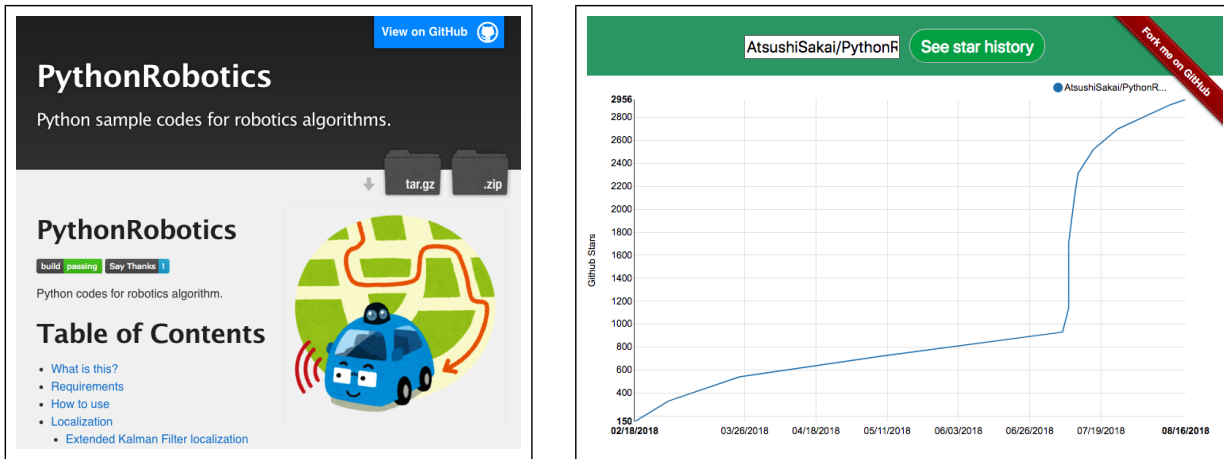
View on GitHub

PythonRobotics

Python sample codes for robotics algorithms.

tar.gz .zip

PythonRobotics

build passing Say Thanks 1

Python codes for robotics algorithm.

Table of Contents

- What is this?
- Requirements
- How to use
- Localization
  - Extended Kalman Filter localization

AtsushiSakai/PythonR See star history

Fork me on GitHub

AtsushiSakai/PythonR...

2956
2800
2600
2400
2200
2000
1800
1600
1400
1200
1000
800
600
400
150

Github Stars

02/18/2018 03/26/2018 04/18/2018 05/11/2018 06/03/2018 06/26/2018 07/19/2018 08/16/2018